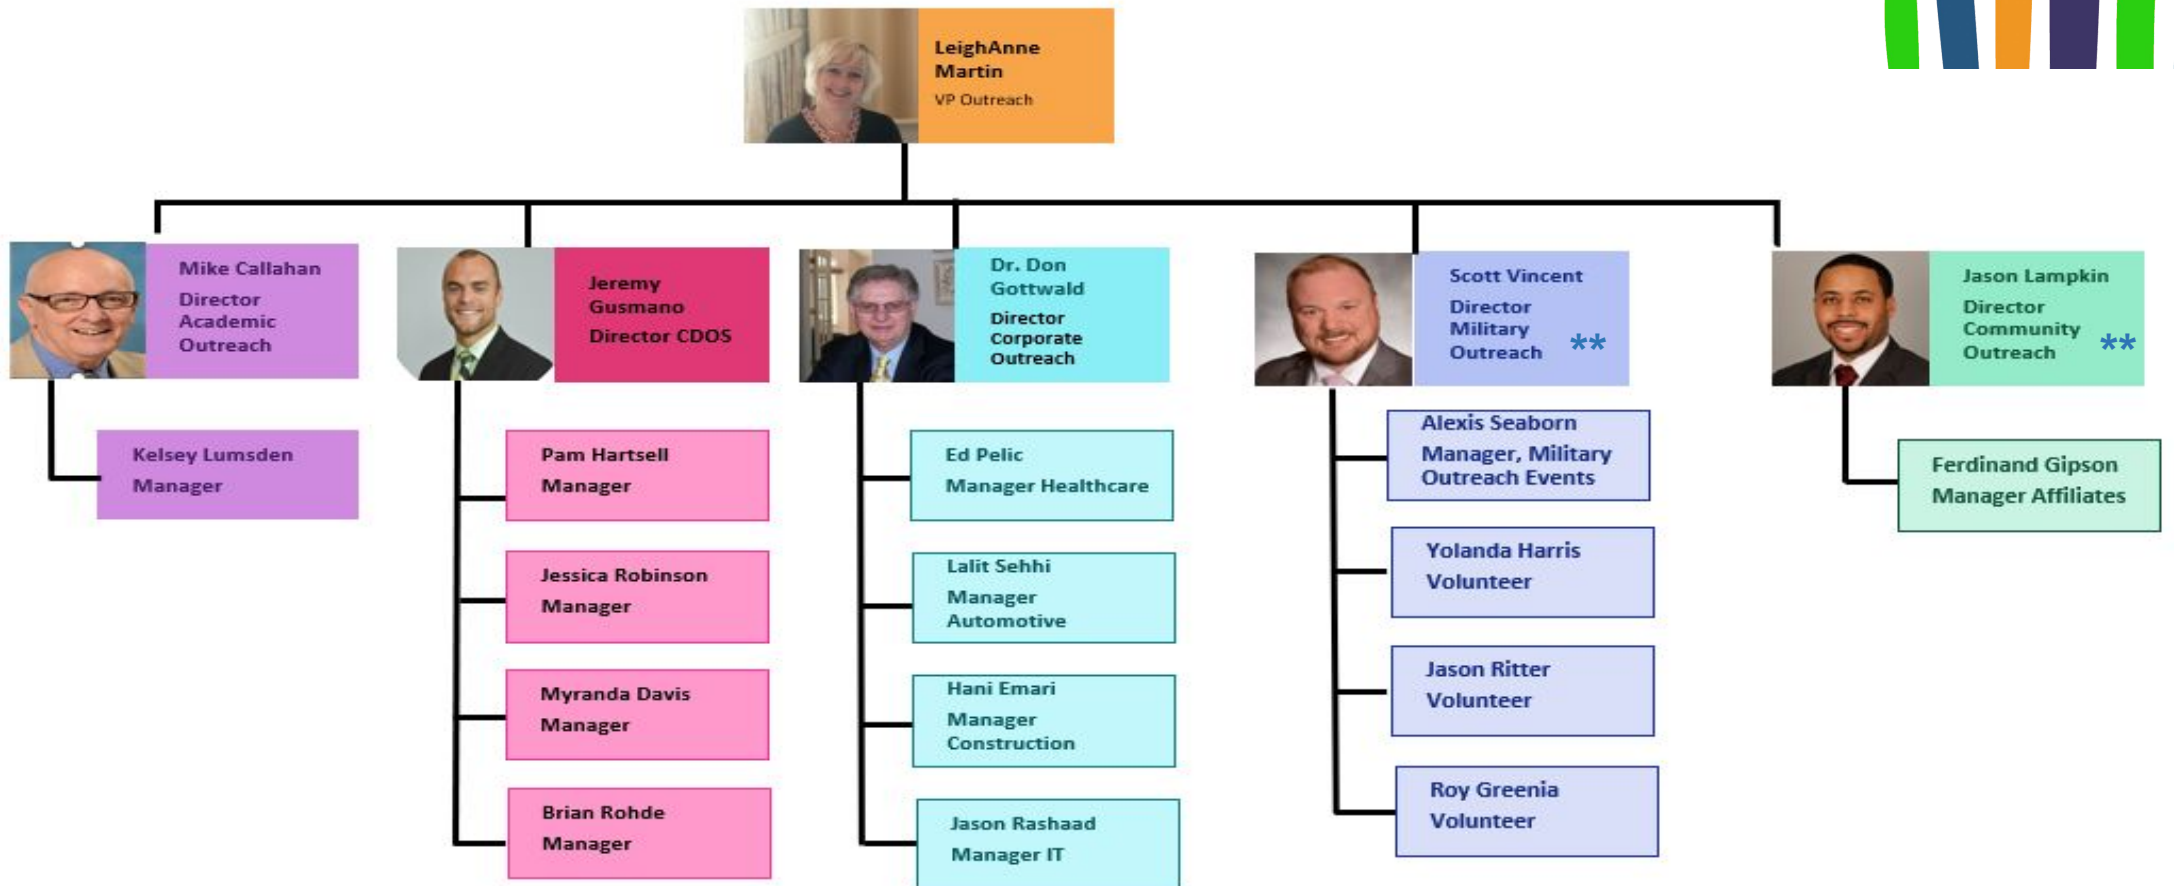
LeighAnne Martin
VP Outreach

Mike Callahan
Director Academic Outreach

Kelsey Lumsden
Manager

Jeremy Gusmano
Director CDOS

Pam Hartsell
Manager

Jessica Robinson
Manager

Myranda Davis
Manager

Brian Rohde
Manager

Dr. Don Gottwald
Director Corporate Outreach

Ed Pelic
Manager Healthcare

Lalit Sehhi
Manager Automotive

Hani Emari
Manager Construction

Jason Rashaad
Manager IT

Scott Vincent
Director Military Outreach **

Alexis Seaborn
Manager, Military Outreach Events

Yolanda Harris
Volunteer

Jason Ritter
Volunteer

Roy Greenia
Volunteer

Jason Lampkin
Director Community Outreach **

Ferdinand Gipson
Manager Affiliates